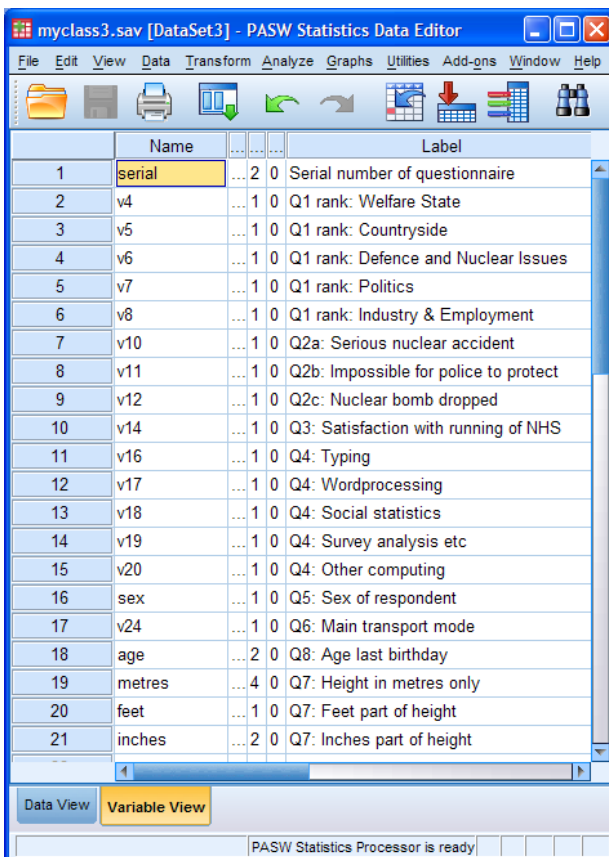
myclass3.sav [DataSet3] - PASW Statistics Data Editor

File Edit View Data Transform Analyze Graphs Utilities Add-ons Window Help

| | Name | ... | ... | ... | Label |
|---|---|---|---|---|---|
| 1 | serial | ... | 2 | 0 | Serial number of questionnaire |
| 2 | v4 | ... | 1 | 0 | Q1 rank: Welfare State |
| 3 | v5 | ... | 1 | 0 | Q1 rank: Countryside |
| 4 | v6 | ... | 1 | 0 | Q1 rank: Defence and Nuclear Issues |
| 5 | v7 | ... | 1 | 0 | Q1 rank: Politics |
| 6 | v8 | ... | 1 | 0 | Q1 rank: Industry & Employment |
| 7 | v10 | ... | 1 | 0 | Q2a: Serious nuclear accident |
| 8 | v11 | ... | 1 | 0 | Q2b: Impossible for police to protect |
| 9 | v12 | ... | 1 | 0 | Q2c: Nuclear bomb dropped |
| 10 | v14 | ... | 1 | 0 | Q3: Satisfaction with running of NHS |
| 11 | v16 | ... | 1 | 0 | Q4: Typing |
| 12 | v17 | ... | 1 | 0 | Q4: Wordprocessing |
| 13 | v18 | ... | 1 | 0 | Q4: Social statistics |
| 14 | v19 | ... | 1 | 0 | Q4: Survey analysis etc |
| 15 | v20 | ... | 1 | 0 | Q4: Other computing |
| 16 | sex | ... | 1 | 0 | Q5: Sex of respondent |
| 17 | v24 | ... | 1 | 0 | Q6: Main transport mode |
| 18 | age | ... | 2 | 0 | Q8: Age last birthday |
| 19 | metres | ... | 4 | 0 | Q7: Height in metres only |
| 20 | feet | ... | 1 | 0 | Q7: Feet part of height |
| 21 | inches | ... | 2 | 0 | Q7: Inches part of height |

Data View Variable View

PASW Statistics Processor is ready